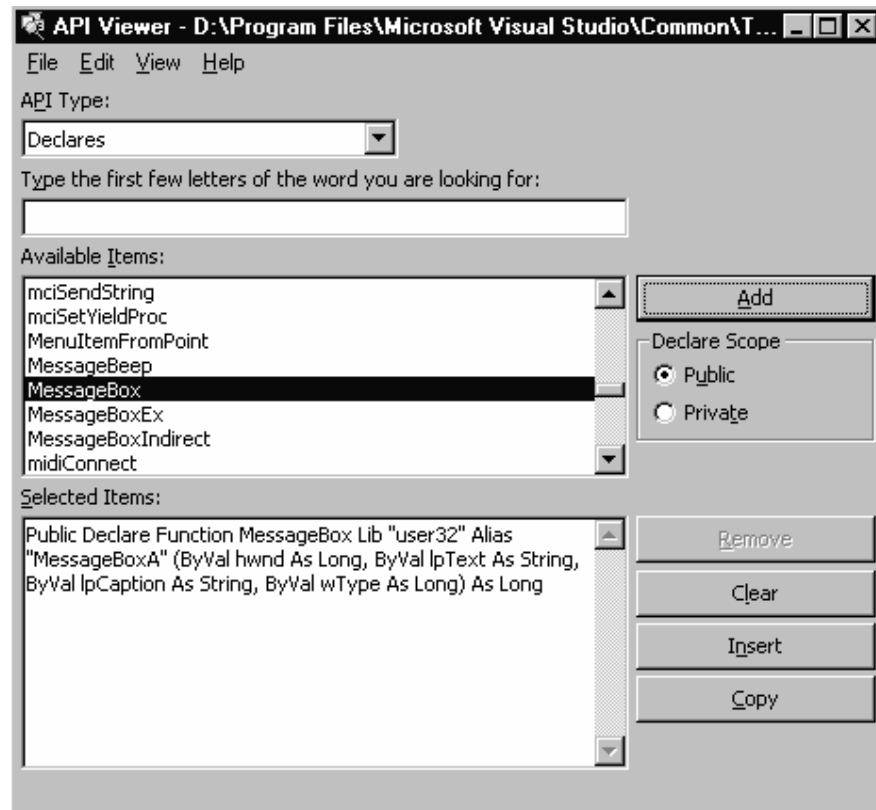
API Viewer - D:\Program Files\Microsoft Visual Studio\Common\T...

File Edit View Help

API Type:

Declares

Type the first few letters of the word you are looking for:

Available Items:

mciSendString
mciSetYieldProc
MenuItemFromPoint
MessageBeep
MessageBox
MessageBoxEx
MessageBoxIndirect
midiConnect

Add

Declare Scope

Public

Private

Selected Items:

Public Declare Function MessageBox Lib "user32" Alias "MessageBoxA" (ByVal hwnd As Long, ByVal lpText As String, ByVal lpCaption As String, ByVal wType As Long) As Long

Remove

Clear

Insert

Copy